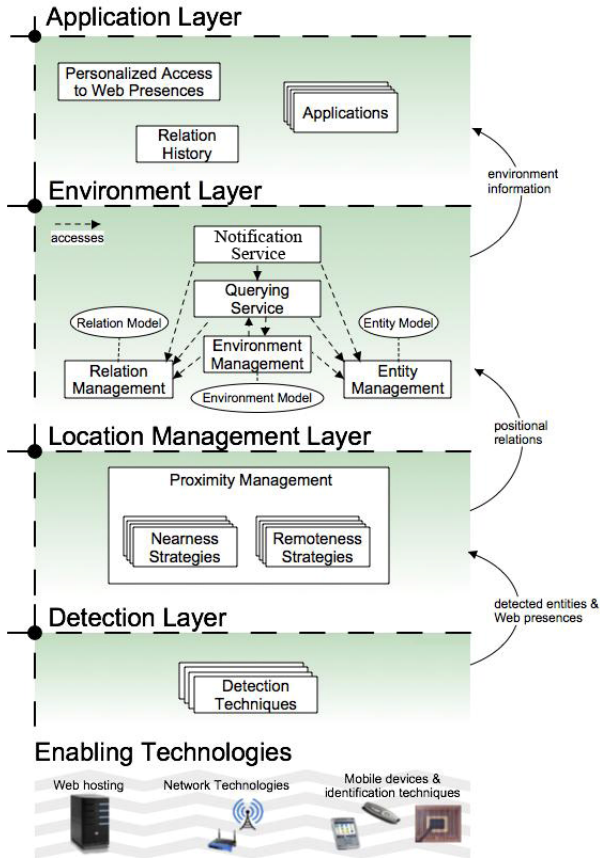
Application Layer

Personalized Access to Web Presences

Applications

Relation History

environment information

Environment Layer

accesses

Notification Service

Querying Service

Relation Model

Entity Model

Environment Management

Relation Management

Entity Management

Environment Model

positional relations

Location Management Layer

Proximity Management

Nearness Strategies

Remoteness Strategies

detected entities & Web presences

Detection Layer

Detection Techniques

Enabling Technologies

Web hosting

Network Technologies

Mobile devices & identification techniques